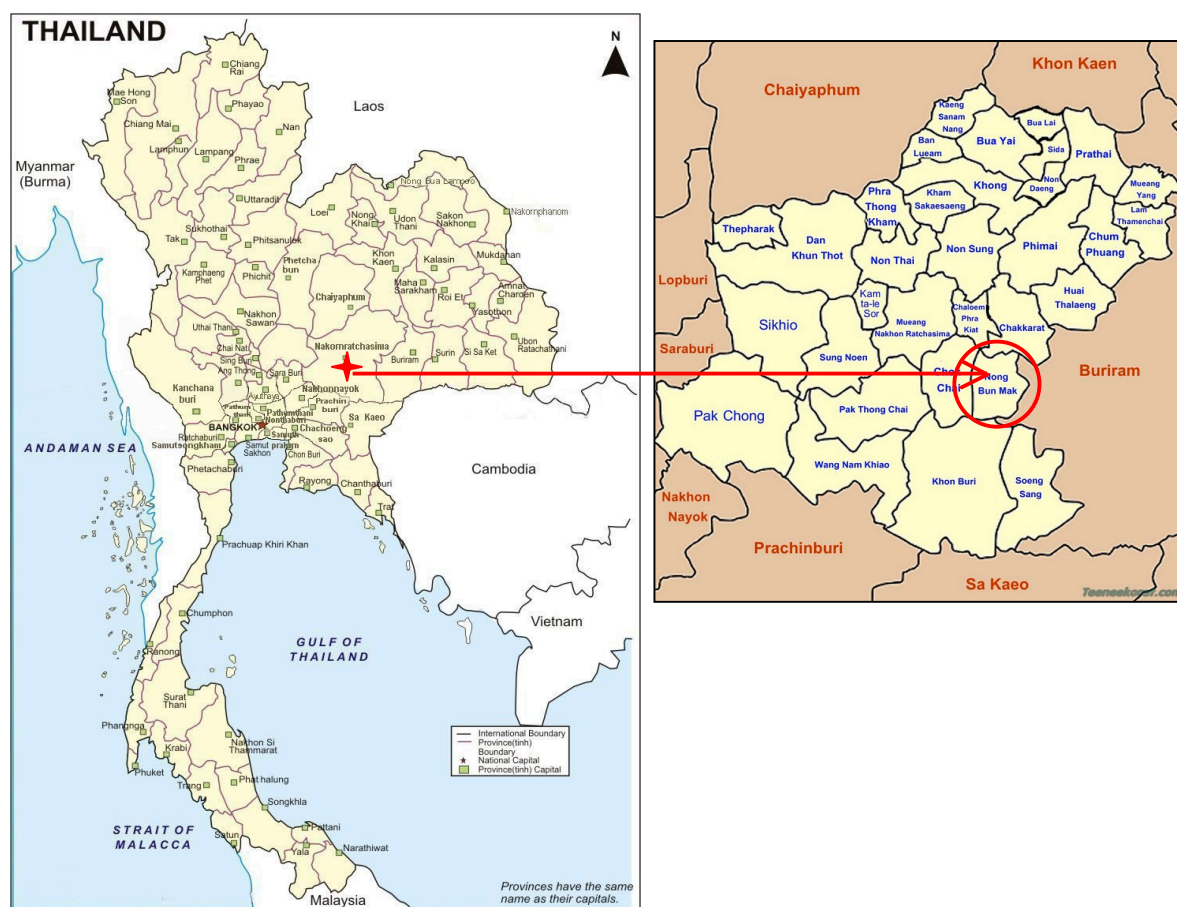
THAILAND

N

Chiang Rai
Mae Hong Son
Phayao
Chiang Mai
Nan
Lamphun
Lampang
Phrae
Myanmar (Burma)
Laos
Uttaradit
Nong Bua Lamphoo
Nakornphanom
Sukhothai
Loei
Nong Khai
Udon Thani
Sakon Nakhon
Tak
Phitsanulok
Kamphaeng Phet
Phichit
Phetcha bun
Khon Kaen
Kalasin
Mukdahan
Maha Sarakham
Roi Et
Amnat Charoen
Chaiyaphum
Nakhon Sawan
Yasothon
Uthai Thani
Chai Nat
Nakornratchasima
Ubon Ratchathani
Sing Buri
Buriram
Surin
Si Sa Ket
Ang Thong
Sara Buri
Kanchana buri
Lop Buri
Nakhonnayok
Ayuthaya
Prachin buri
Suphan buri
Pathumthani
Nonthaburi
Sa Kaeo
BANGKOK
Samut Prakan
Chachoeng sao
Ratchaburi
Samutsongkham
Samut Sakhon
Chon Buri
Phetachaburi
ANDAMAN SEA
Cambodia
Rayong
Chanthaburi
Trat
Prachuap Khiri Khan
Chumphon
Vietnam
GULF OF THAILAND
Ranong
Surat Thani
Phangnga
Krabi
Nakhon Si Thammarat
Phuket
Phat halung
Trang
Songkhla
STRAIT OF MALACCA
Satun
Pattani
Yala
Narathiwat
Malaysia

International Boundary
Province(tinh) Boundary
National Capital
Province(tinh) Capital

Provinces have the same name as their capitals.

Khon Kaen
Chaiyaphum
Kaeng Sanam Nang
Bua Lai
Bua Yai
Ban Lueam
Sida
Prathai
Khong
Non Daeng
Mueang Yang
Phra Thong Kham
Kham Sakaesaeng
Lam Thamenchai
Thepharak
Dan Khun Thot
Non Thai
Non Sung
Phimai
Chum Phuang
Lopburi
Kam ta-le Sor
Huai Thalaeng
Sikhio
Mueang Nakhon Ratchasima
Chaloem Phra Kiat
Chakkarat
Saraburi
Sung Noen
Cho Chai
Nong Bun Mak
Buriram
Pak Chong
Pak Thong Chai
Wang Nam Khiao
Nakhon Nayok
Khon Buri
Soeng Sang
Prachinburi
Sa Kaeo
Teeneekorat.com